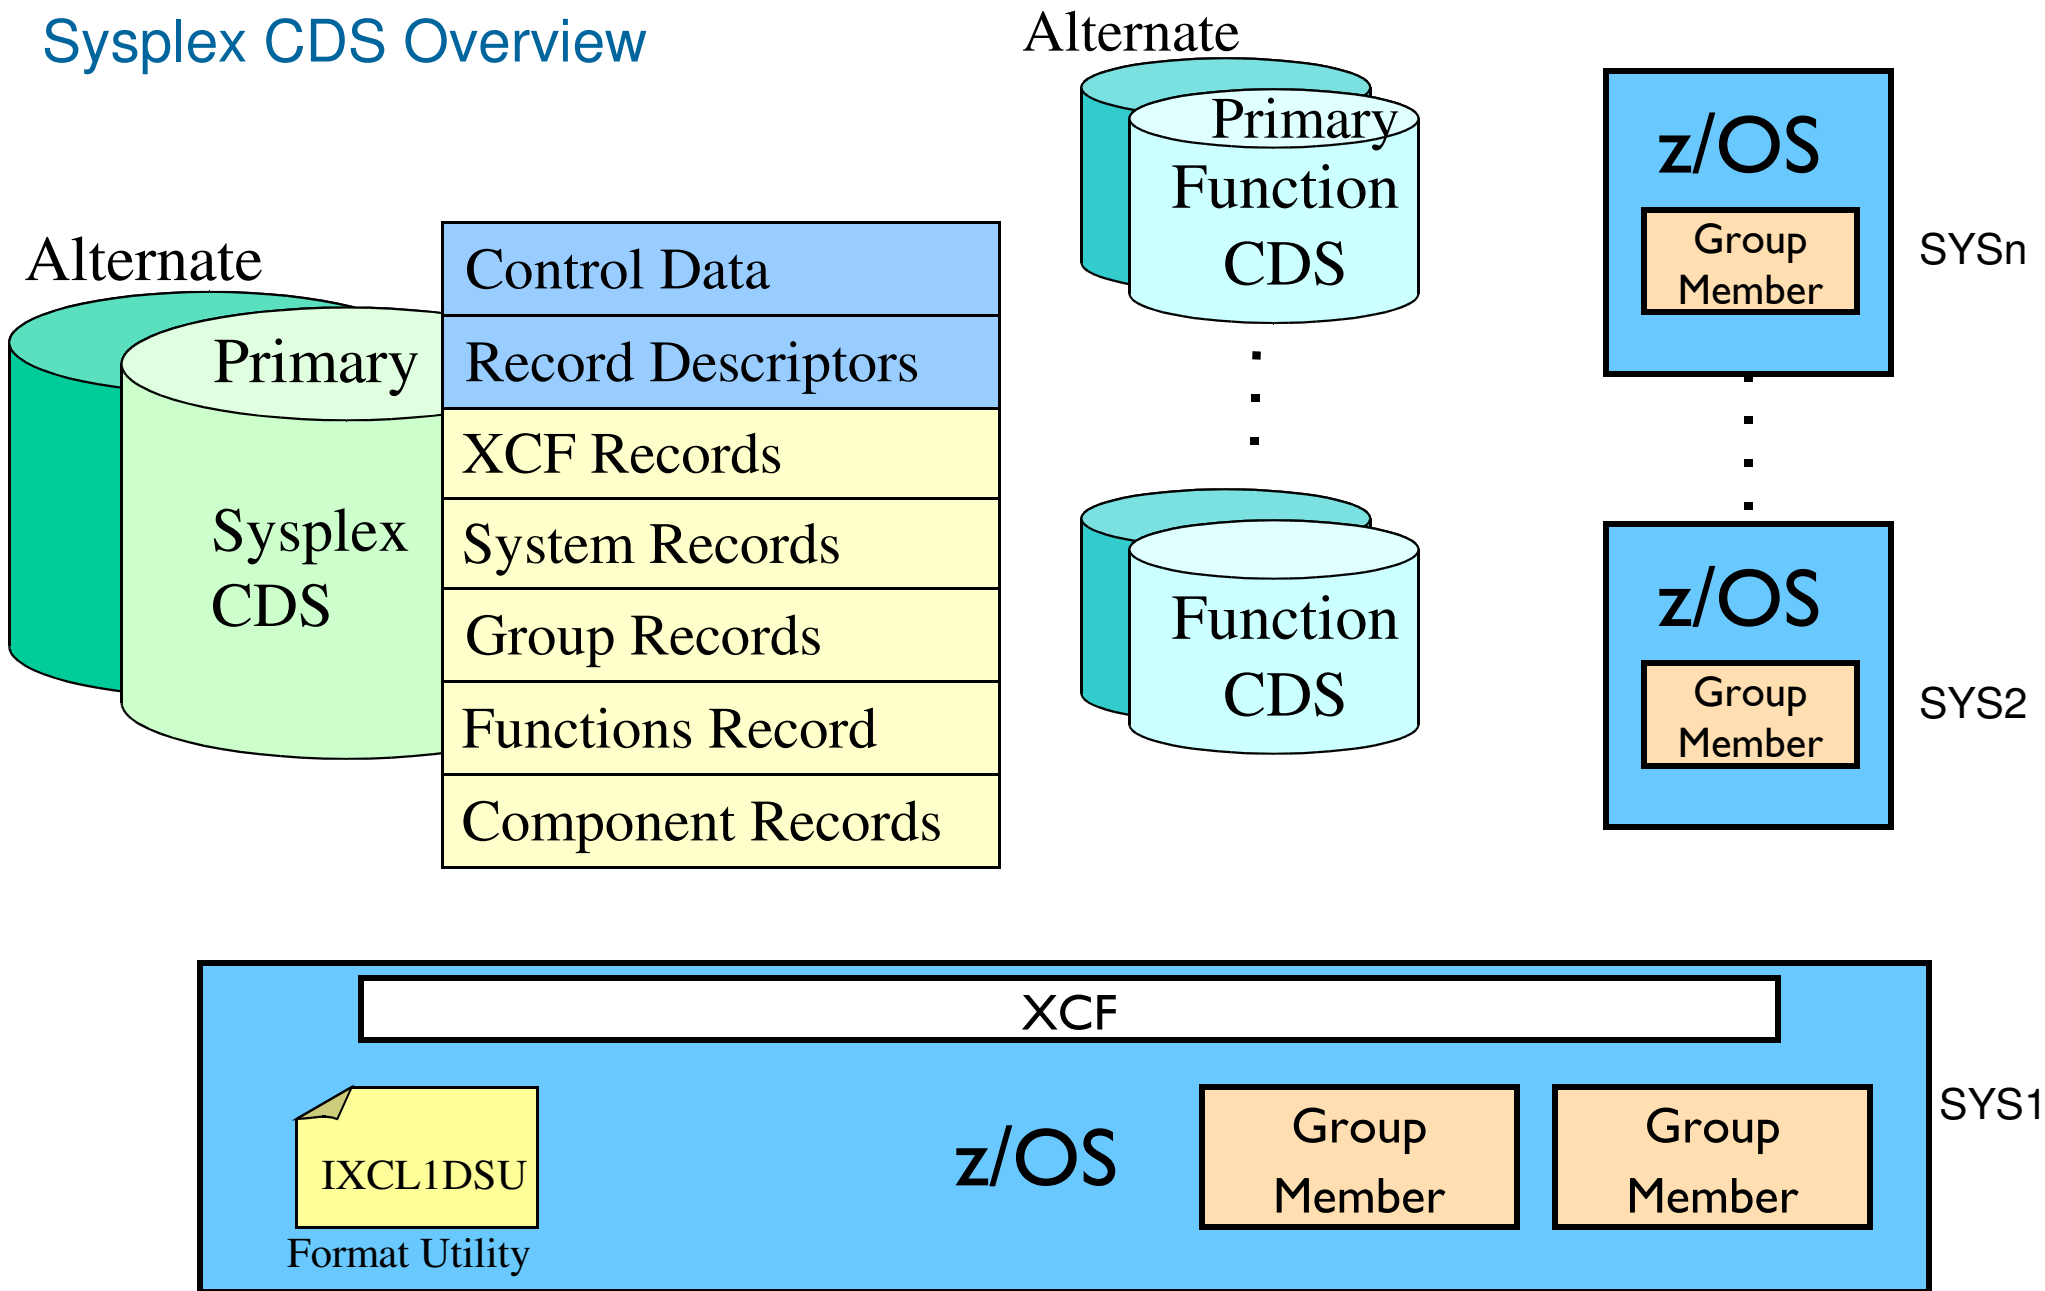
Sysplex CDS Overview

Alternate
Primary
Sysplex
CDS

| Control Data |
|---|
| Record Descriptors |
| XCF Records |
| System Records |
| Group Records |
| Functions Record |
| Component Records |

Alternate
Primary
Function
CDS

Function
CDS

z/OS
Group
Member
SYSn

z/OS
Group
Member
SYS2

XCF
IXCL1DSU
Format Utility
z/OS
Group
Member
Group
Member
SYS1